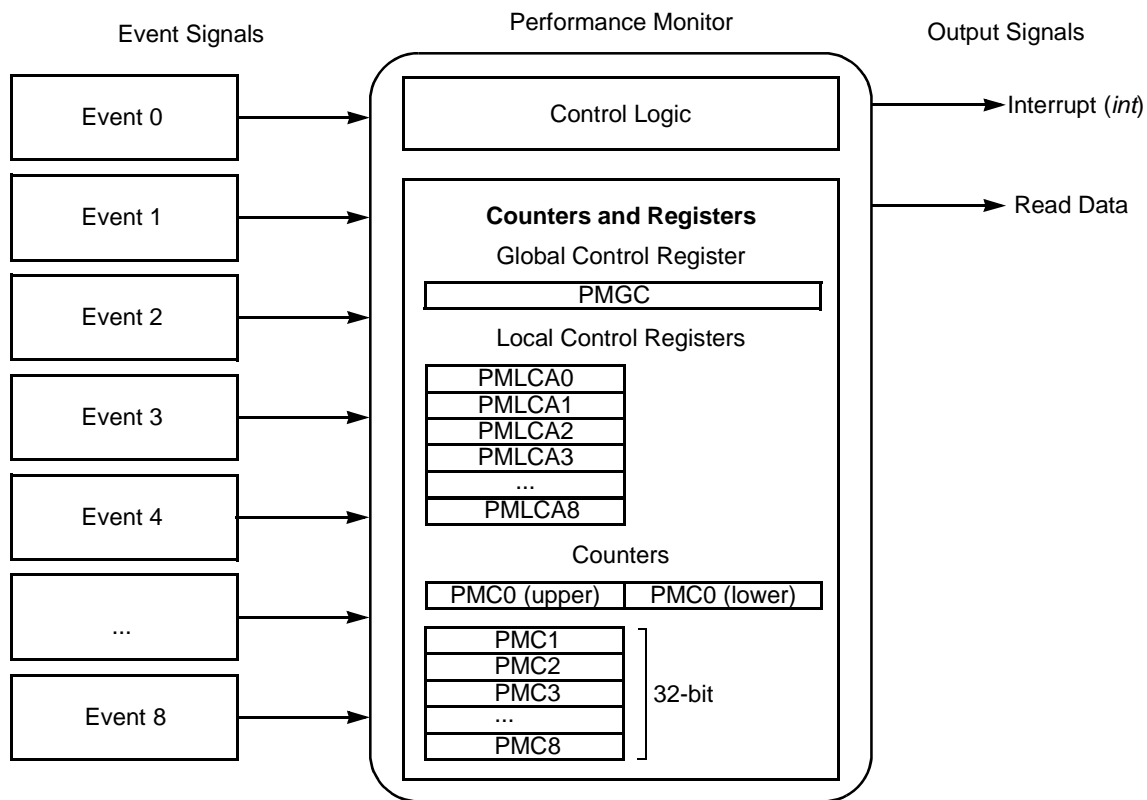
Event Signals

Performance Monitor

Output Signals

Event 0

Event 1

Event 2

Event 3

Event 4

...

Event 8

Control Logic

Interrupt (*int*)

Read Data

**Counters and Registers**

Global Control Register

PMGC

Local Control Registers

PMLCA0
PMLCA1
PMLCA2
PMLCA3
...
PMLCA8

Counters

| PMC0 (upper) | PMC0 (lower) |
|---|---|

PMC1
PMC2
PMC3
...
PMC8

32-bit